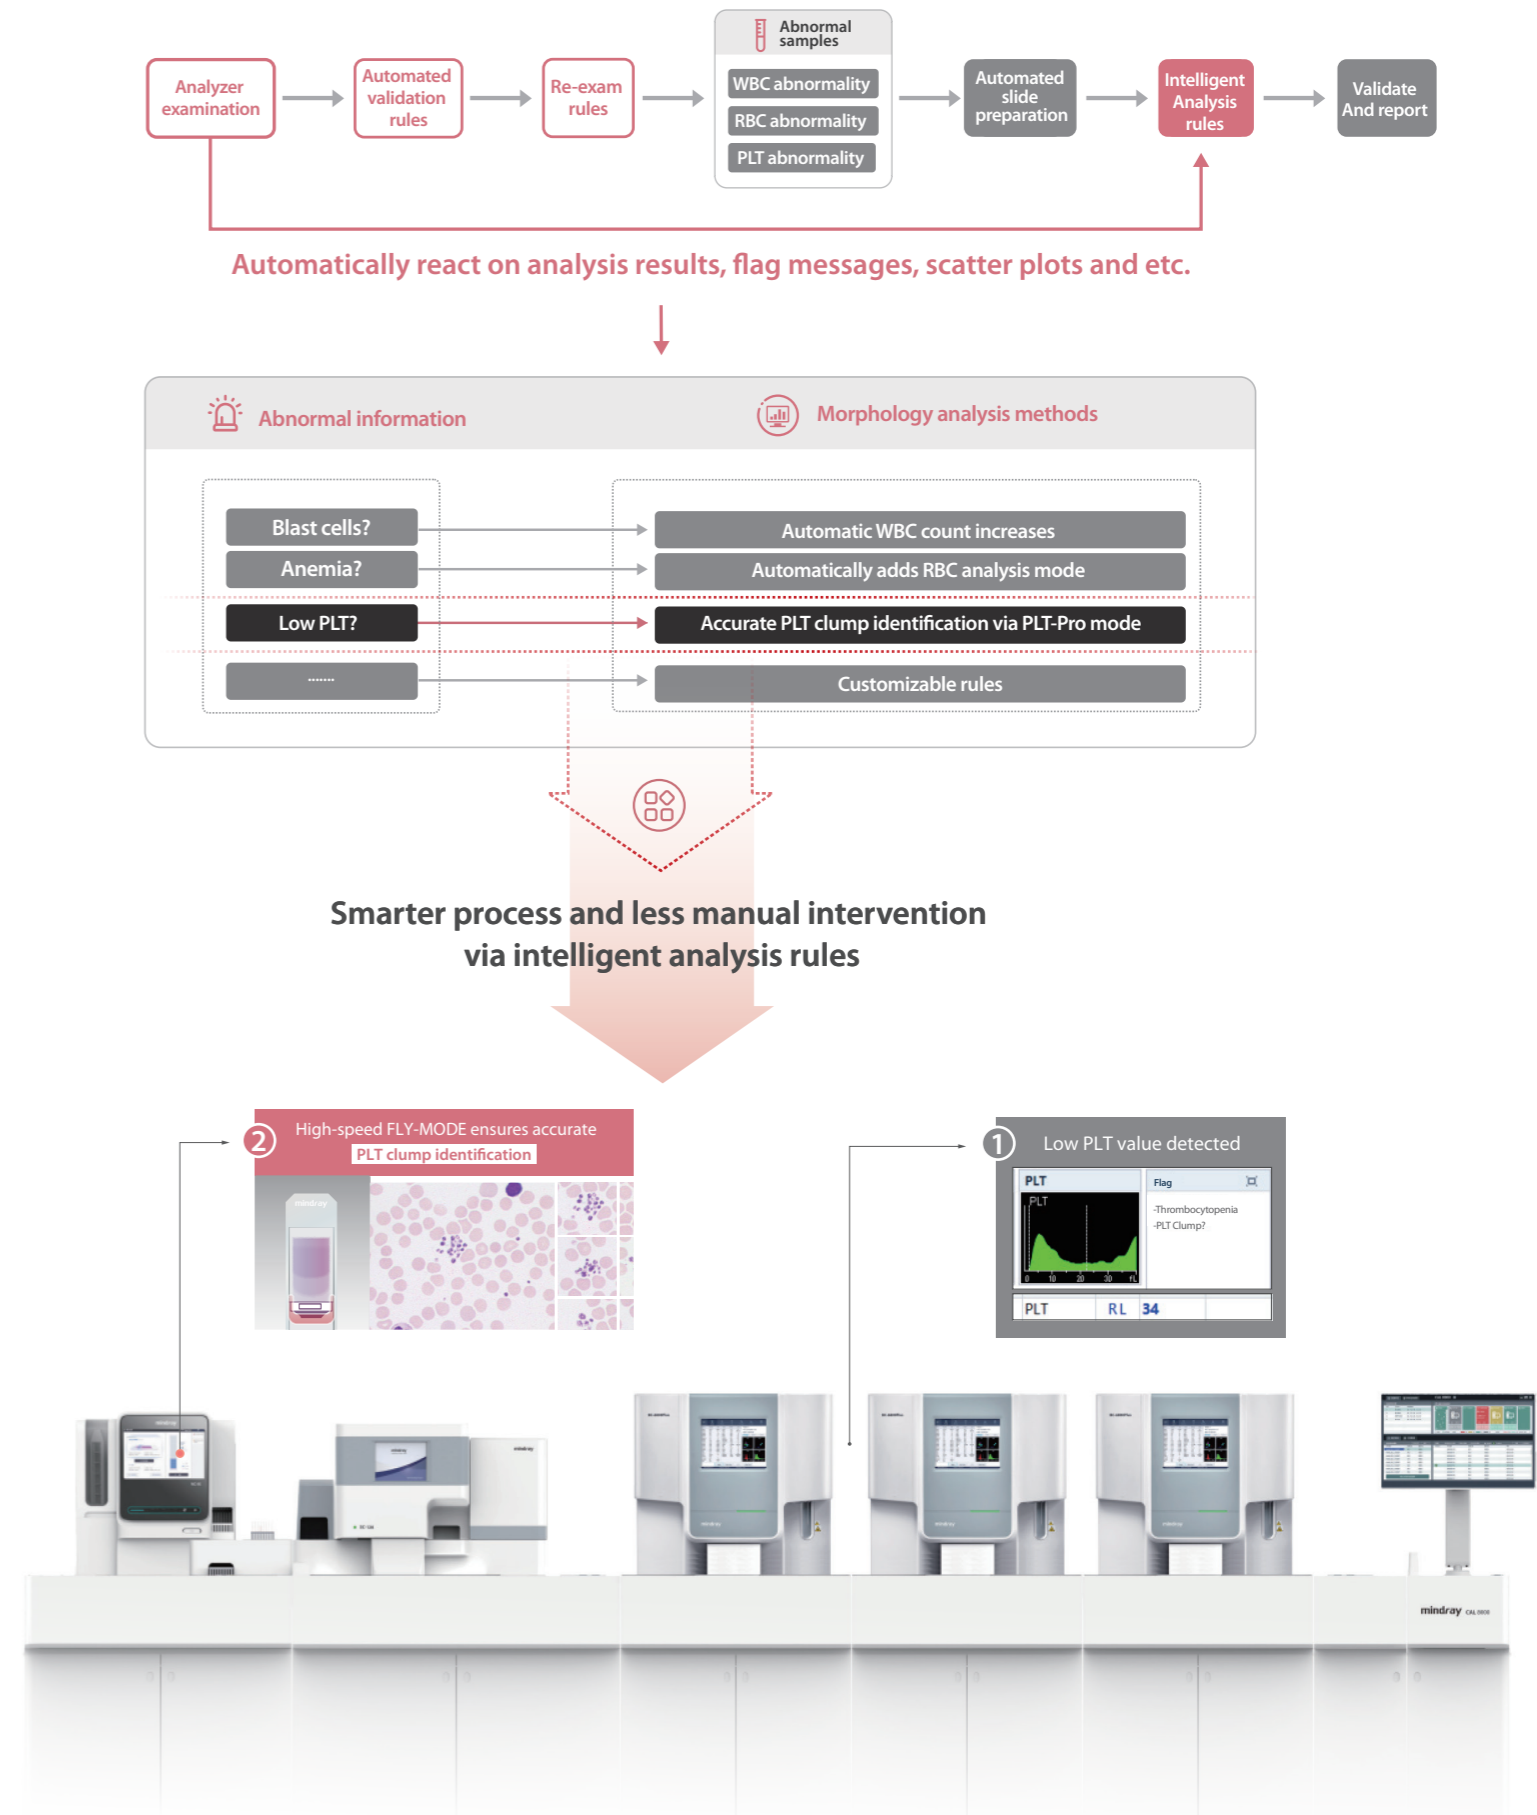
Analyzer examination

Automated validation rules

Re-exam rules

Abnormal samples

WBC abnormality

RBC abnormality

PLT abnormality

Automated slide preparation

Intelligent Analysis rules

Validate And report

Automatically react on analysis results, flag messages, scatter plots and etc.

Abnormal information

Morphology analysis methods

Blast cells?

Anemia?

Low PLT?

.......

Automatic WBC count increases

Automatically adds RBC analysis mode

Accurate PLT clump identification via PLT-Pro mode

Customizable rules

Smarter process and less manual intervention via intelligent analysis rules

2 High-speed FLY-MODE ensures accurate PLT clump identification

1 Low PLT value detected

PLT

PLT

0 10 20 30 fL

Flag

-Thrombocytopenia
-PLT Clump?

| PLT | RL | 34 |
|---|---|---|

mindray